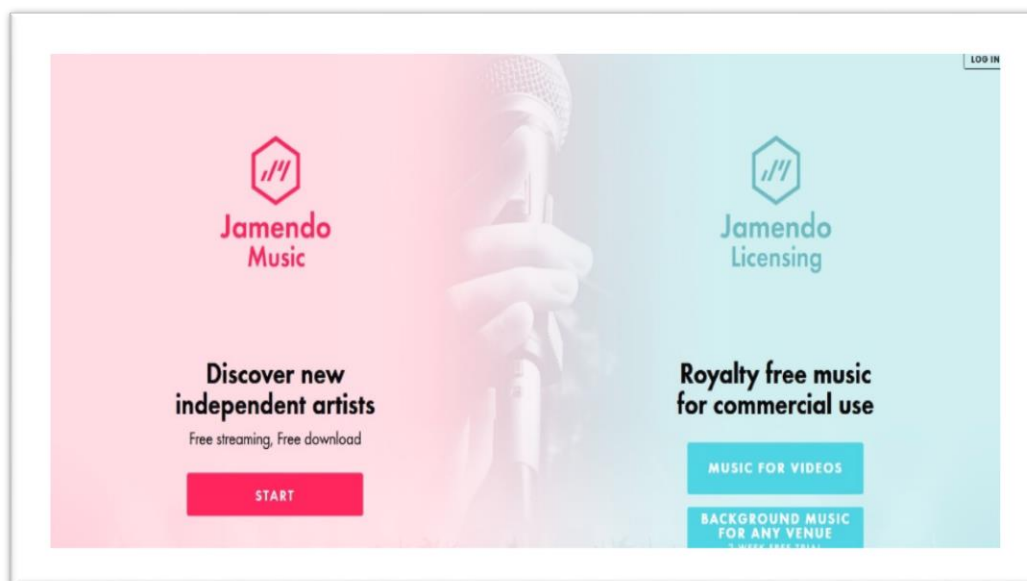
LOG IN

Jamendo
Music

Discover new independent artists
Free streaming, Free download

START

Jamendo
Licensing

Royalty free music for commercial use

MUSIC FOR VIDEOS

BACKGROUND MUSIC FOR ANY VENUE
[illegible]